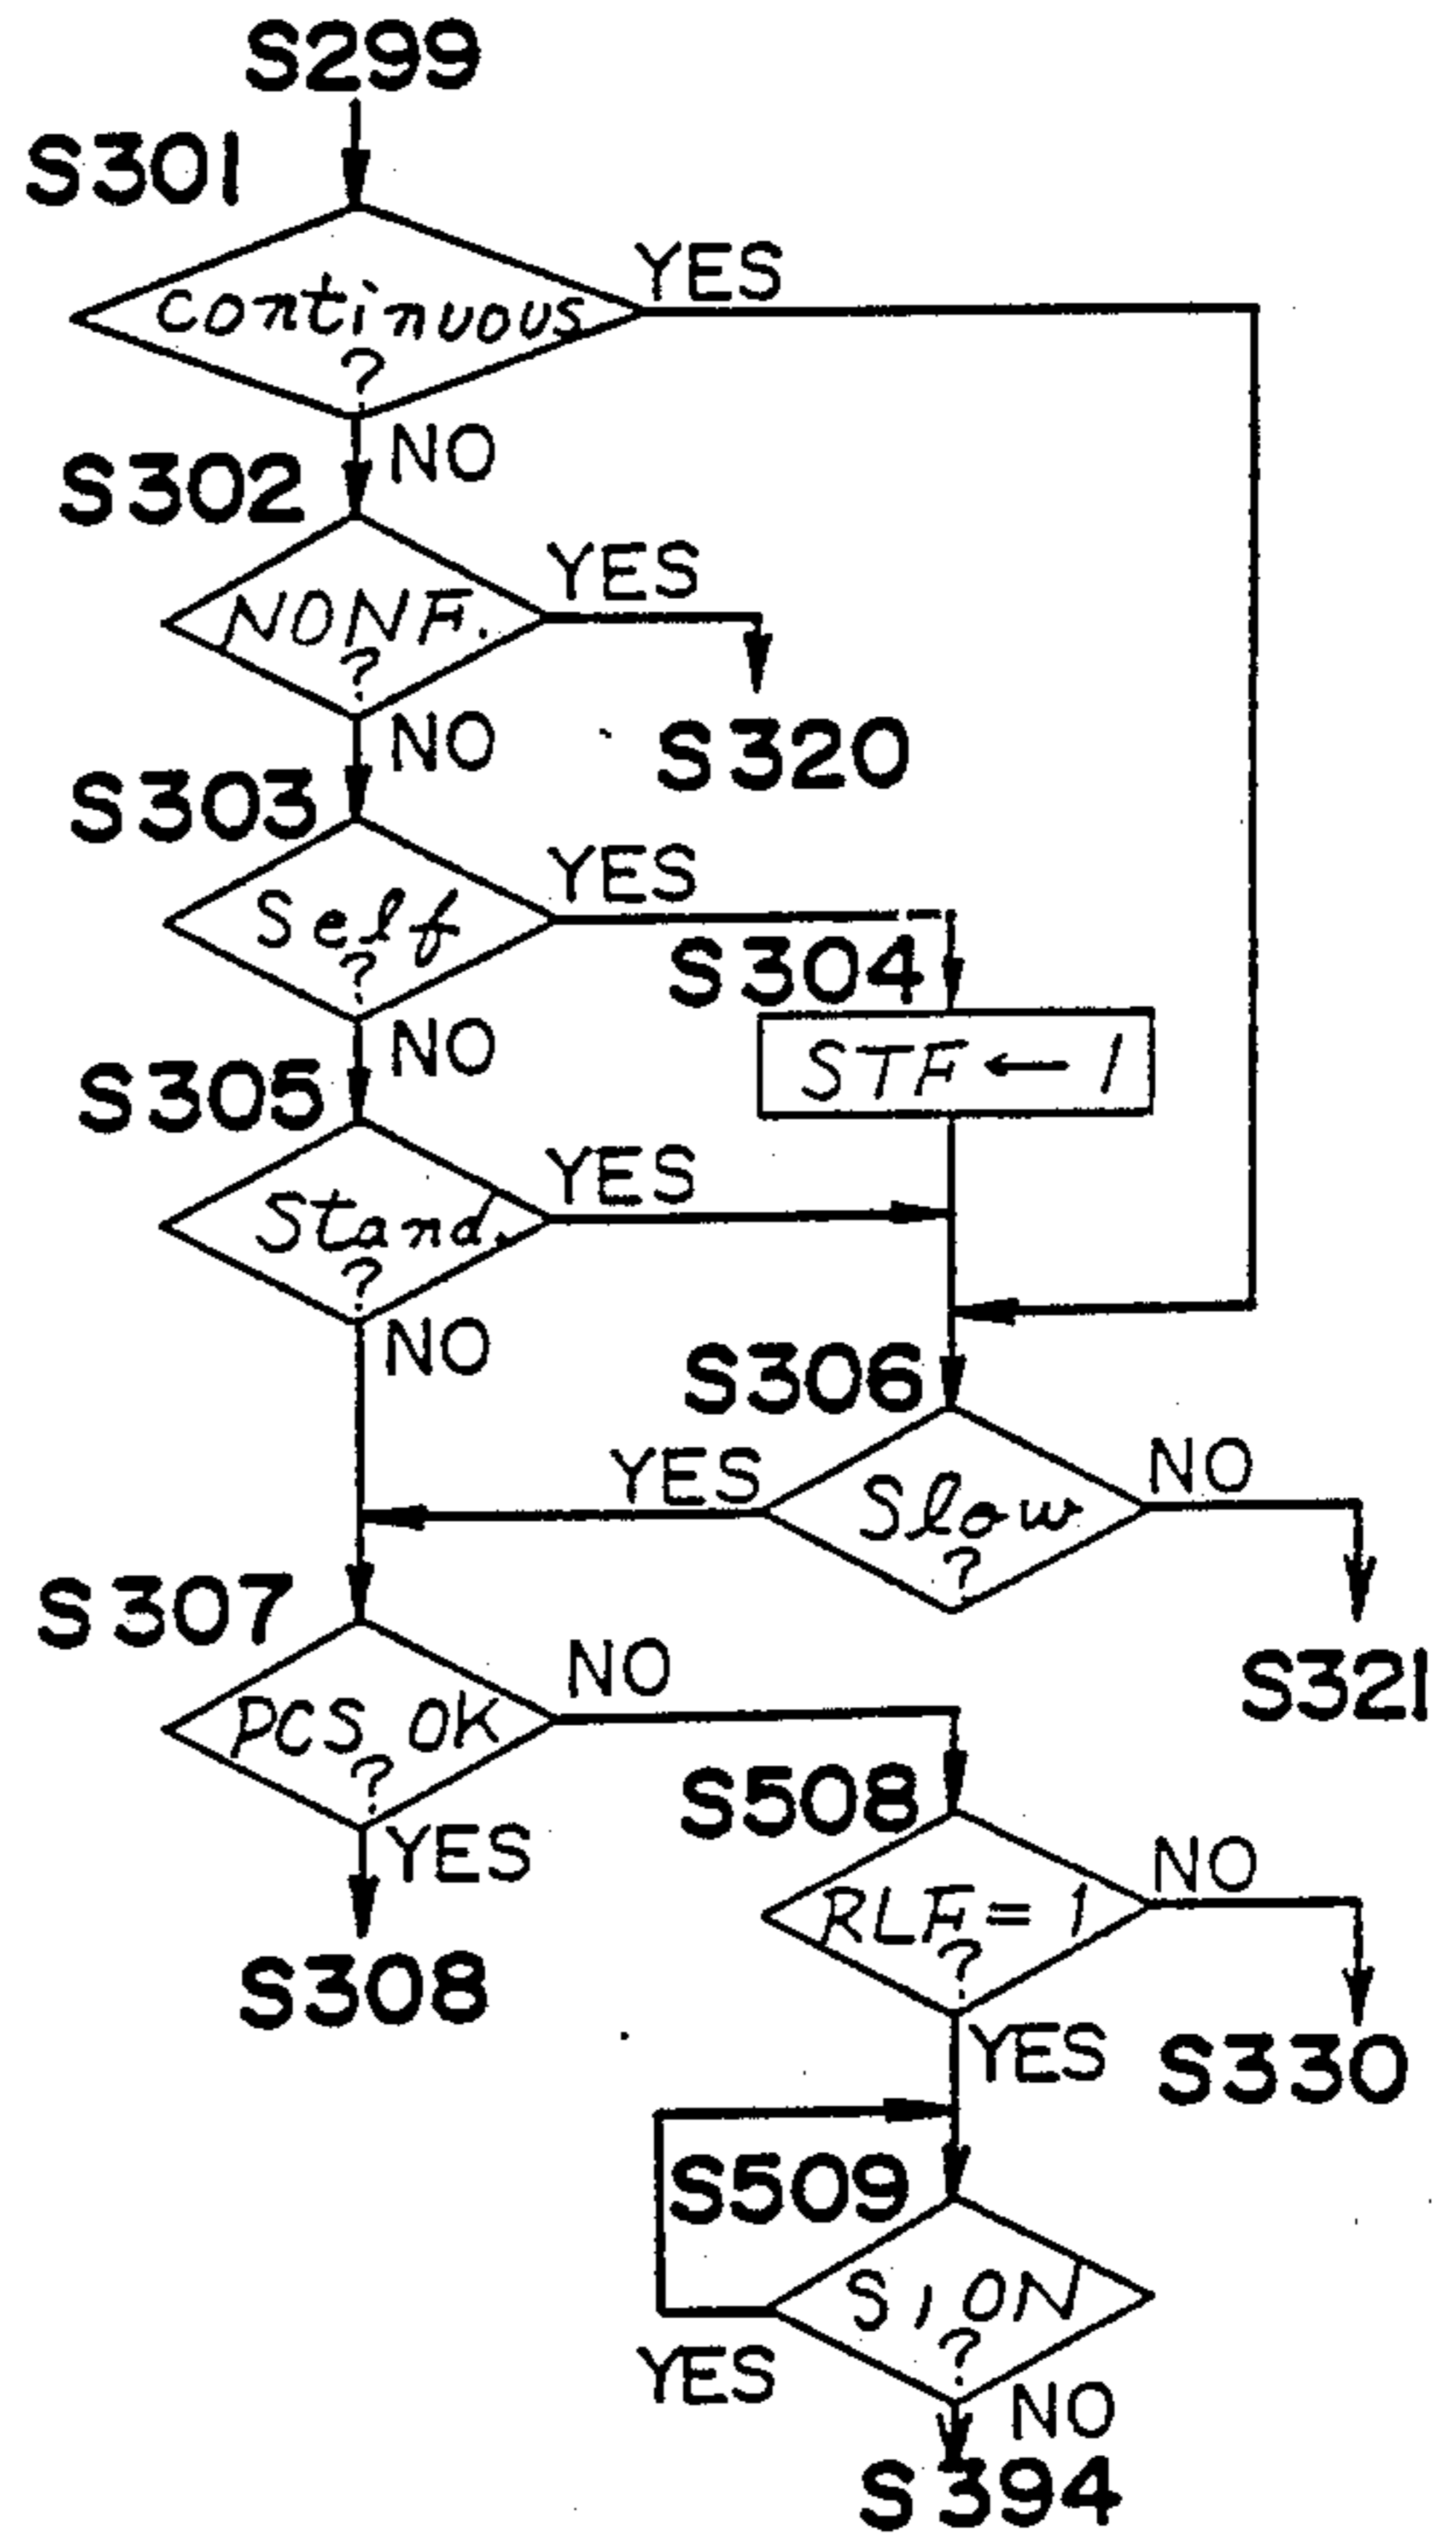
S299

S301

continuous ?

YES

NO

S302

NONF. ?

YES

S320

NO

S303

Self ?

YES

S304

STF ← 1

NO

S305

Stand. ?

YES

NO

S306

Slow ?

YES

NO

S321

S307

PCS OK ?

NO

S508

RLF = 1 ?

NO

S330

YES

S308

YES

S509

S1 ON ?

YES

NO

S394